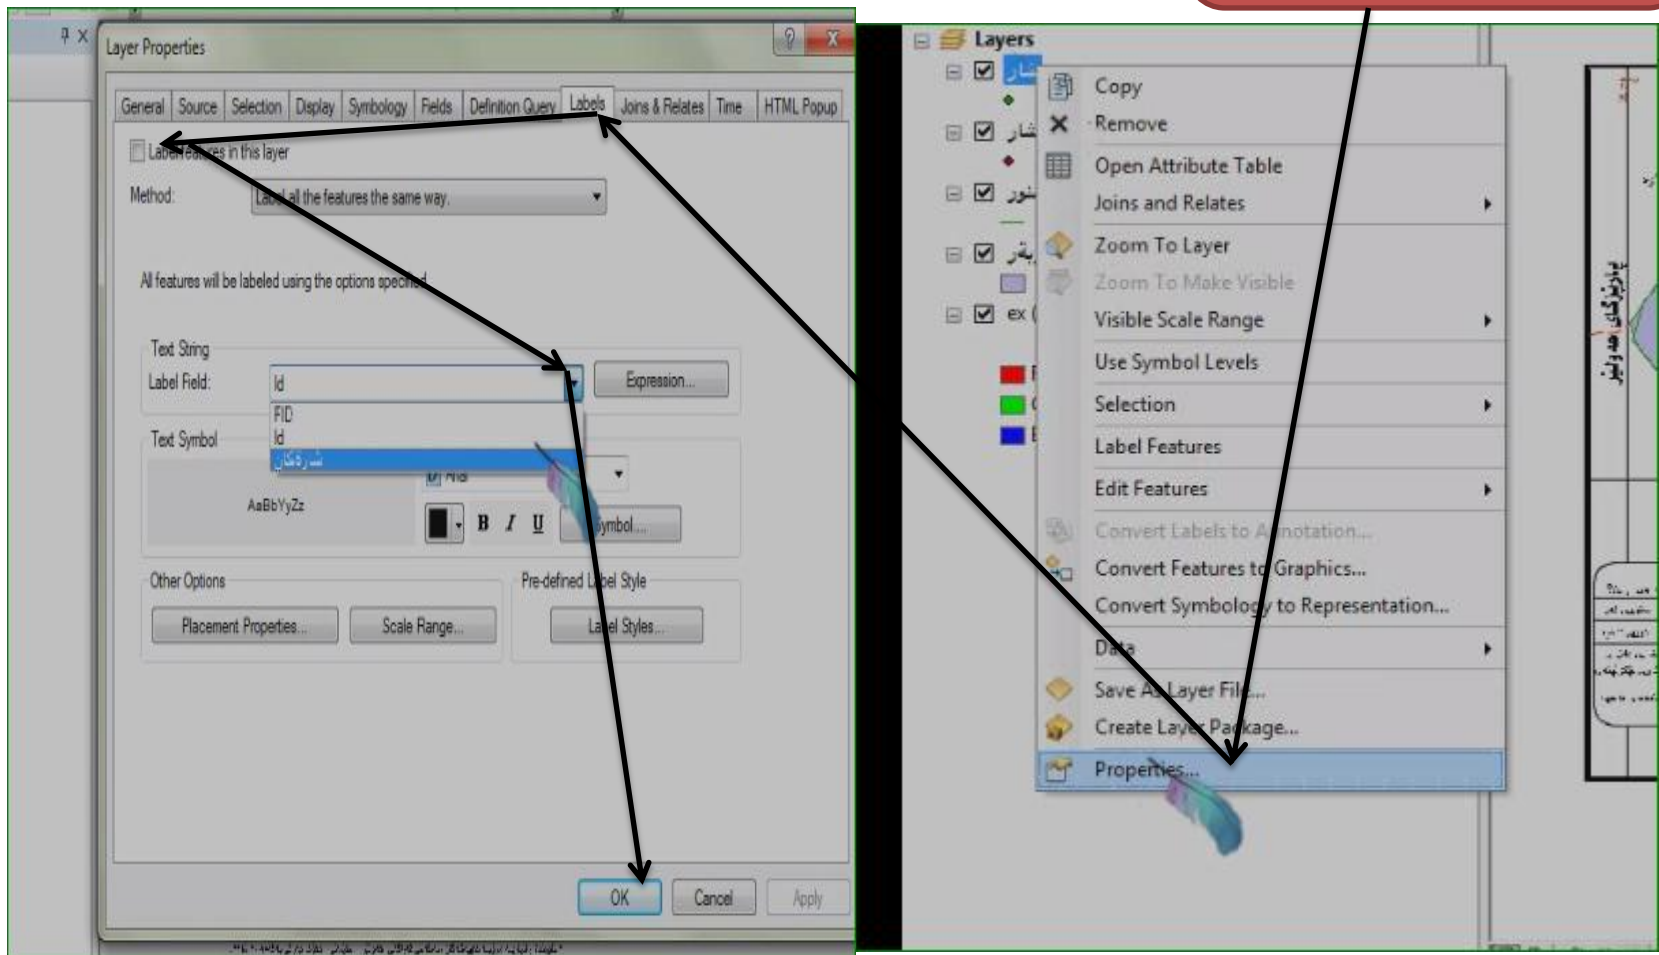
Layer Properties

General | Source | Selection | Display | Symbology | Fields | Definition Query | Labels | Joins & Relates | Time | HTML Popup

Label features in this layer

Method: Label all the features the same way.

All features will be labeled using the options specified.

Text String

Label Field: Id

Expression...

FID

Id

شارەکان

Text Symbol

AaBbYyZz

Arial

B I U

Symbol...

Other Options

Placement Properties...

Scale Range...

Pre-defined Label Style

Label Styles...

OK

Cancel

Apply

Layers

Copy

Remove

Open Attribute Table

Joins and Relates

Zoom To Layer

Zoom To Make Visible

Visible Scale Range

Use Symbol Levels

Selection

Label Features

Edit Features

Convert Labels to Annotation...

Convert Features to Graphics...

Convert Symbology to Representation...

Data

Save As Layer File...

Create Layer Package...

Properties...